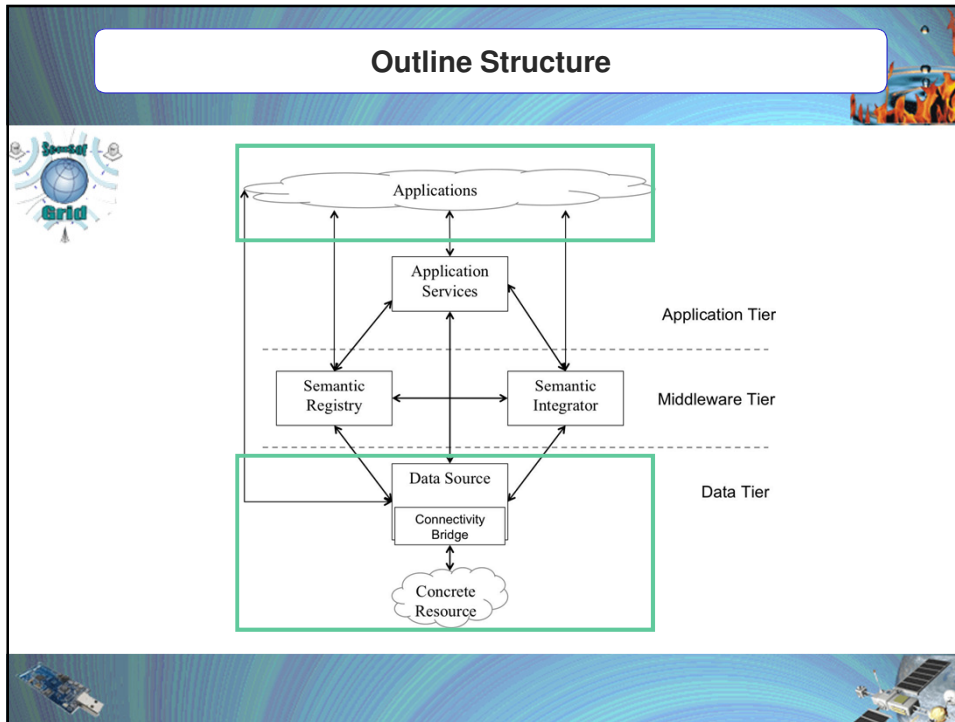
Outline Structure

Sensor Grid

Applications

Application Services

Application Tier

Semantic Registry

Semantic Integrator

Middleware Tier

Data Source

Connectivity Bridge

Data Tier

Concrete Resource